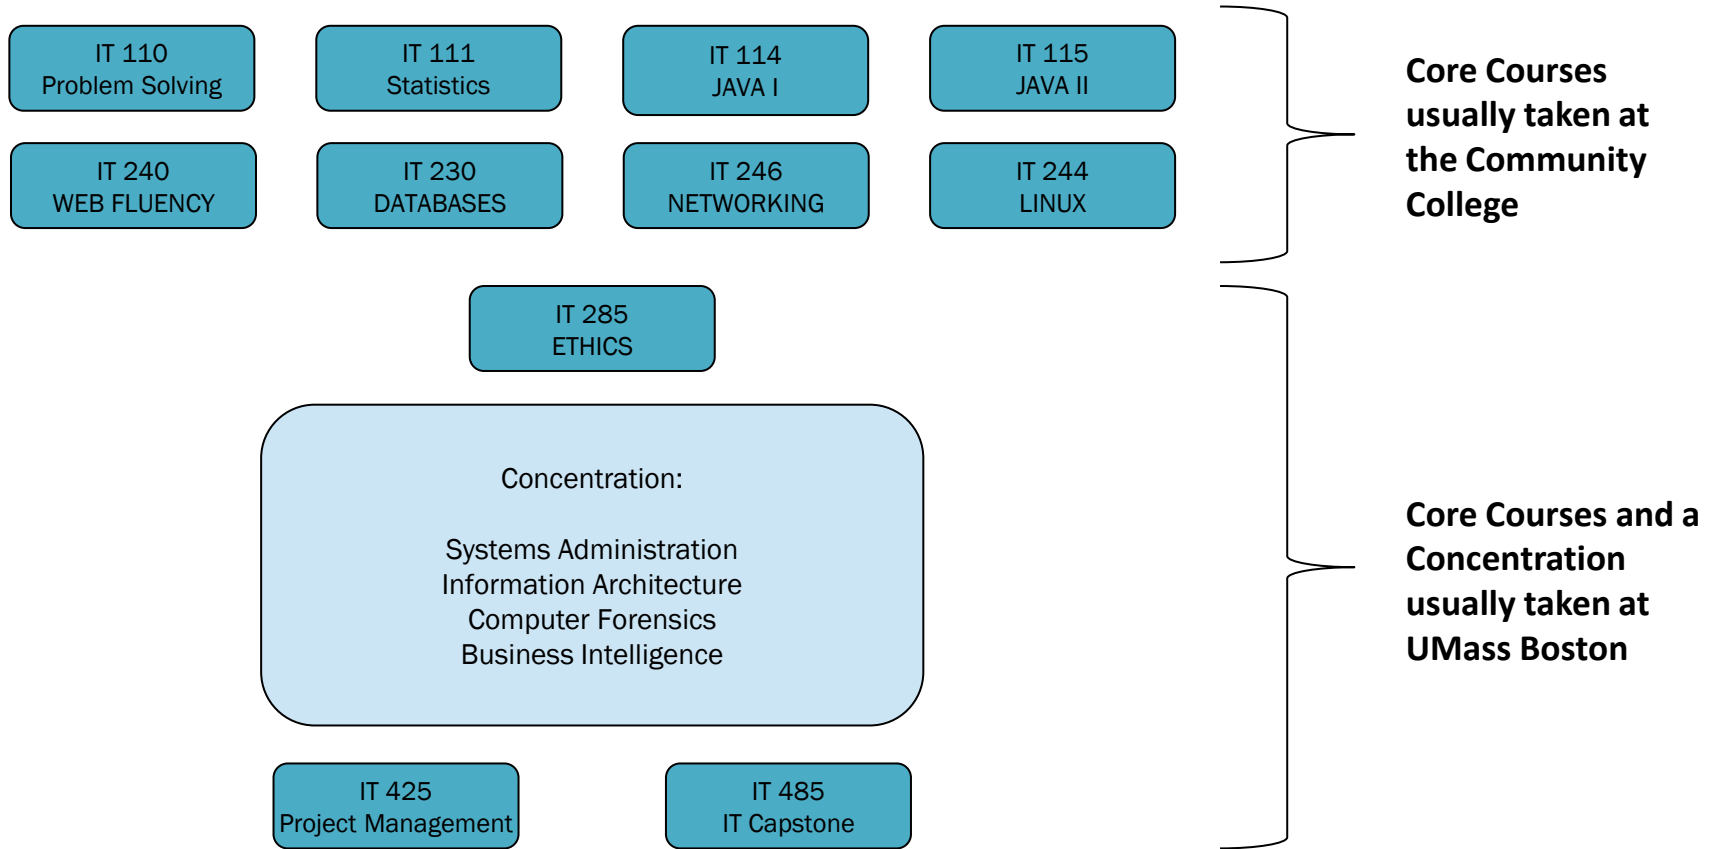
IT 110
Problem Solving

IT 111
Statistics

IT 114
JAVA I

IT 115
JAVA II

IT 240
WEB FLUENCY

IT 230
DATABASES

IT 246
NETWORKING

IT 244
LINUX

Core Courses usually taken at the Community College

IT 285
ETHICS

Concentration:

Systems Administration
Information Architecture
Computer Forensics
Business Intelligence

IT 425
Project Management

IT 485
IT Capstone

Core Courses and a Concentration usually taken at UMass Boston